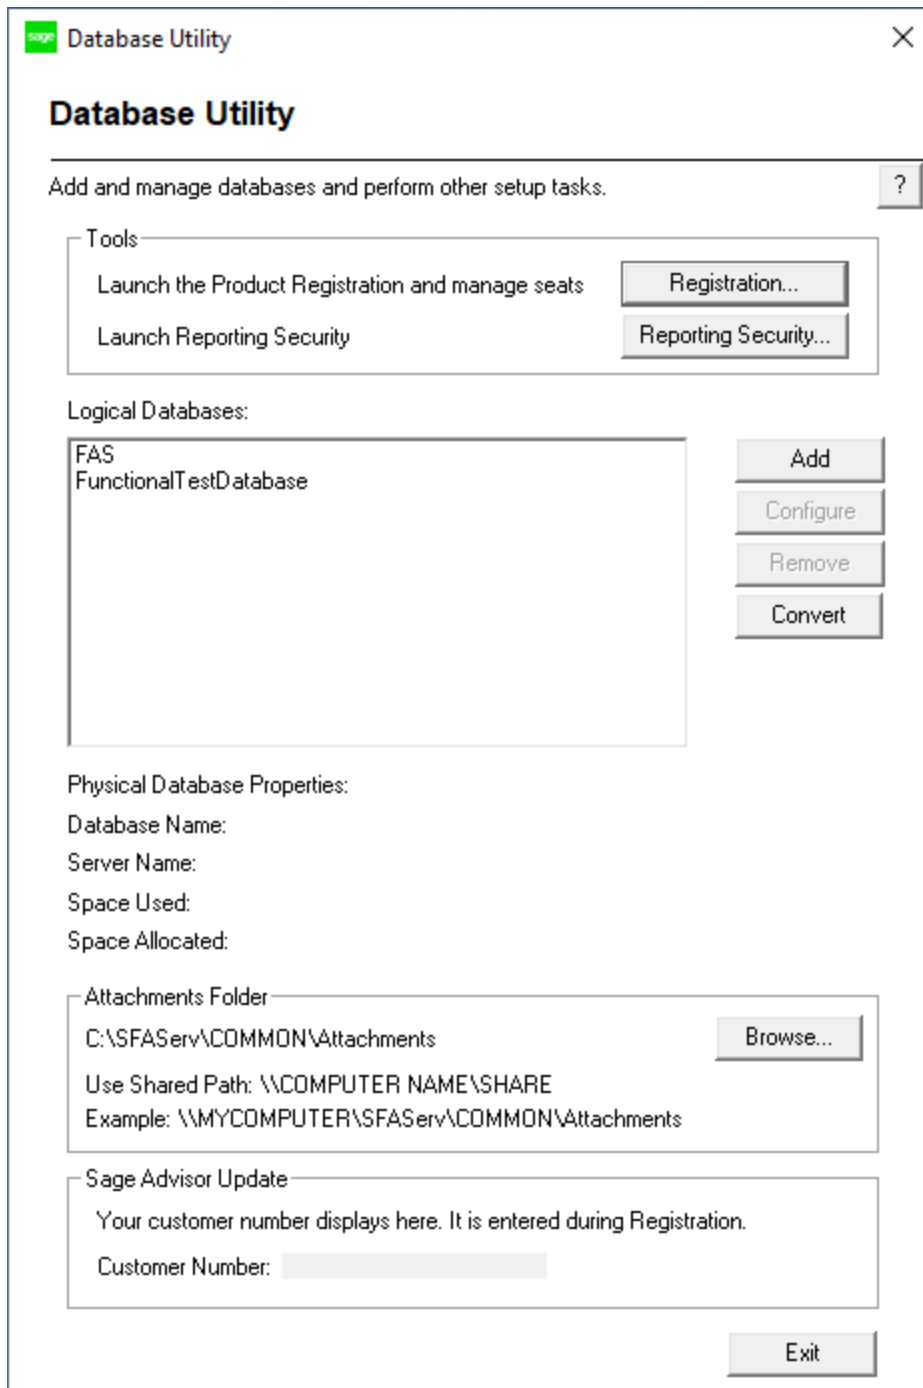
sage Database Utility

Database Utility

Add and manage databases and perform other setup tasks.

?

Tools

Launch the Product Registration and manage seats

Registration...

Launch Reporting Security

Reporting Security...

Logical Databases:

FAS
FunctionalTestDatabase

Add

Configure

Remove

Convert

Physical Database Properties:

Database Name:

Server Name:

Space Used:

Space Allocated:

Attachments Folder

C:\SFAServ\COMMON\Attachments

Browse...

Use Shared Path: \\COMPUTER NAME\SHARE
Example: \\MYCOMPUTER\SFAServ\COMMON\Attachments

Sage Advisor Update

Your customer number displays here. It is entered during Registration.

Customer Number:

Exit